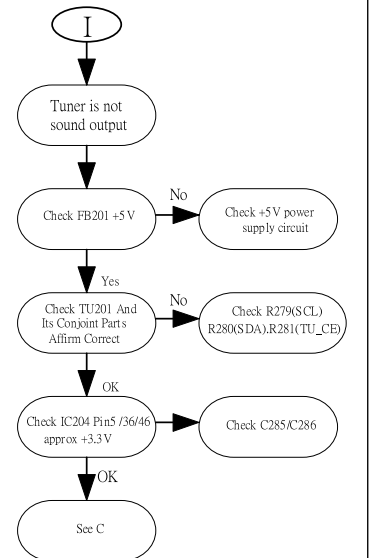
I

Tuner is not sound output

Check FB201 +5 V

No

Check +5V power supply circuit

Yes

Check TU201 And Its Conjoint Parts Affirm Correct

No

Check R279(SCL) R280(SDA).R281(TU_CE)

OK

Check IC204 Pin5 /36/46 approx +3.3 V

Check C285/C286

OK

See C